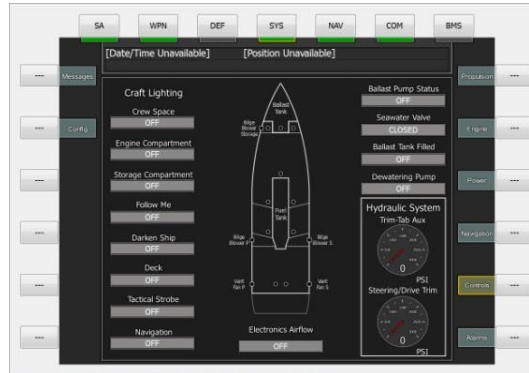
SA WPN DEF SYS NAV COM BMS

[Date/Time Unavailable] [Position Unavailable]

--- Messages
--- Config
---
---
---
---

Craft Lighting
Crew Space
OFF
Engine Compartment
OFF
Storage Compartment
OFF
Follow Me
OFF
Darken Ship
OFF
Deck
OFF
Tactical Strobe
OFF
Navigation
OFF

Ballast Tank
Bilge Blower Storage
Fuel Tank
Bilge Blower P
Bilge Blower S
Vent Fan P
Vent Fan S

Electronics Airflow
OFF

Ballast Pump Status
OFF
Seawater Valve
CLOSED
Ballast Tank Filled
OFF
Dewatering Pump
OFF

Hydraulic System
Trim-Tab Aux
0
PSI
Steering/Drive Trim
0
PSI

Propulsion ---
Engine ---
Power ---
Navigation ---
Controls ---
Alarms ---